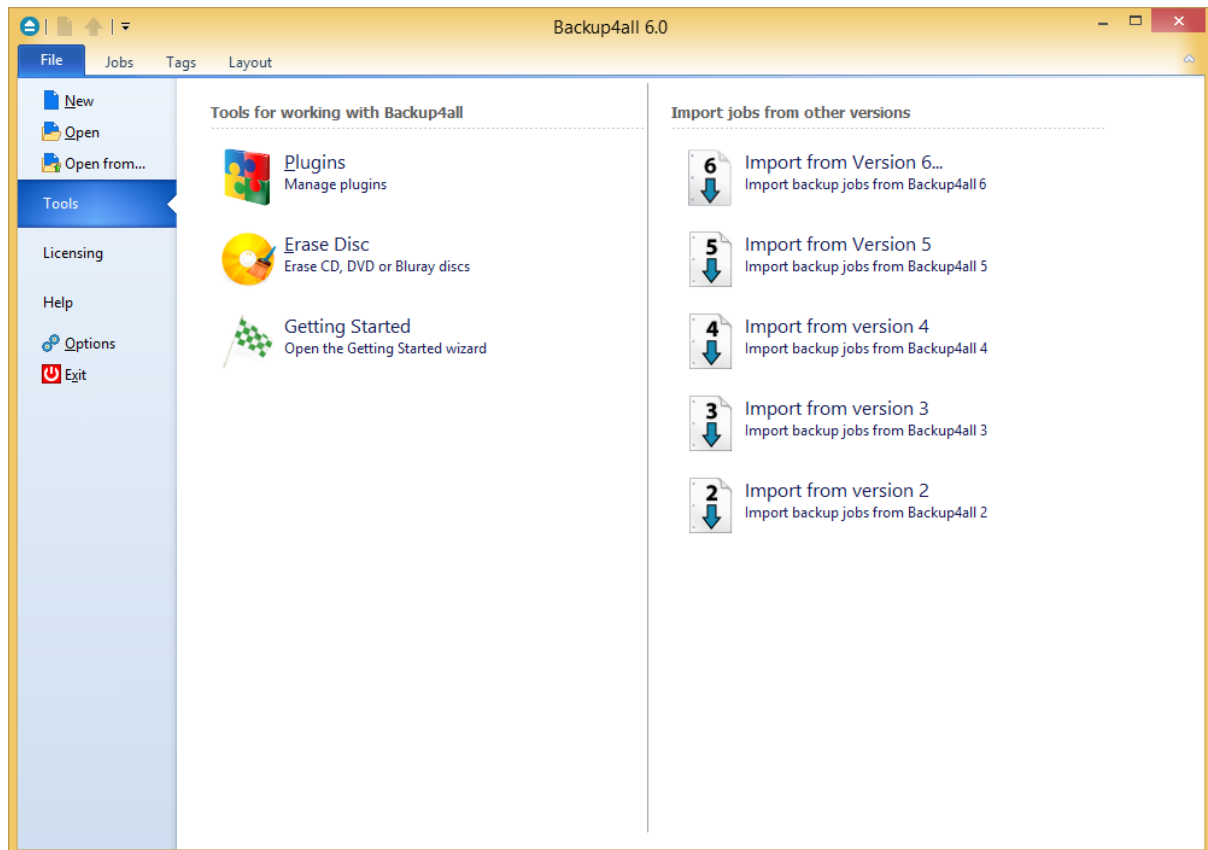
Backup4all 6.0

File
Jobs
Tags
Layout

New
Open
Open from...
Tools
Licensing
Help
Options
Exit

Tools for working with Backup4all

Plugins
Manage plugins

Erase Disc
Erase CD, DVD or Bluray discs

Getting Started
Open the Getting Started wizard

Import jobs from other versions

6
Import from Version 6...
Import backup jobs from Backup4all 6

5
Import from Version 5
Import backup jobs from Backup4all 5

4
Import from version 4
Import backup jobs from Backup4all 4

3
Import from version 3
Import backup jobs from Backup4all 3

2
Import from version 2
Import backup jobs from Backup4all 2